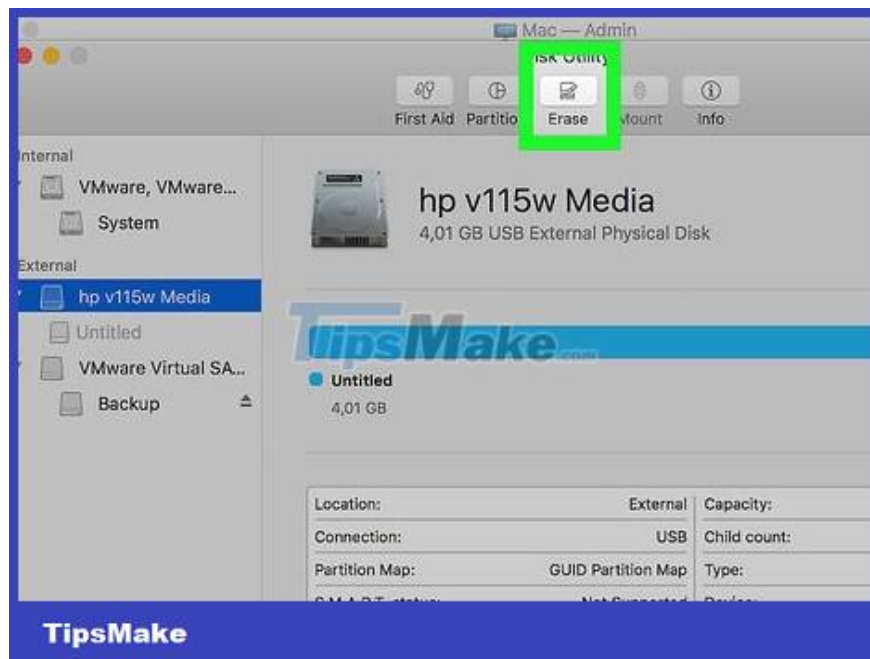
Mac — Admin

isk Utility

First Aid Partitio Erase Mount Info

Internal

VMware, VMware...

System

External

hp v115w Media

Untitled

VMware Virtual SA...

Backup

hp v115w Media

4,01 GB USB External Physical Disk

TipsMake.com

Untitled

4,01 GB

| Location: | External | Capacity: |
|---|---|---|
| Connection: | USB | Child count: |
| Partition Map: | GUID Partition Map | Type: |
| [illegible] | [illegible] | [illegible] |

TipsMake